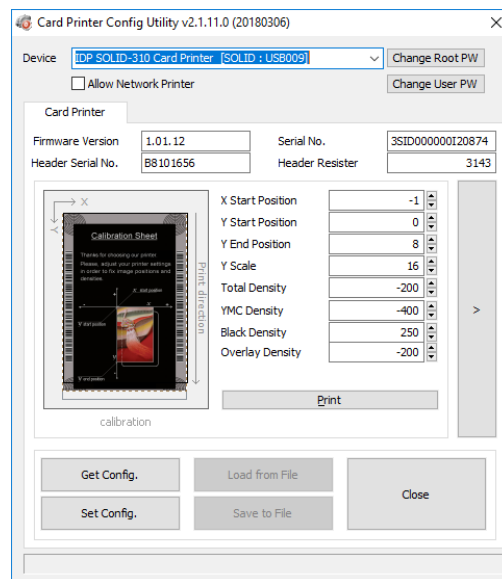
Card Printer Config Utility v2.1.11.0 (20180306)

Device IDP SOLID-310 Card Printer [SOLID : USB009] Change Root PW

Allow Network Printer Change User PW

Card Printer

Firmware Version 1.01.12 Serial No. 3SID000000I20874

Header Serial No. B8101656 Header Resister 3143

X

Y

Calibration Sheet

Thanks for choosing our printer. Please, adjust your printer settings in order to fix image positions and densities.

X start position

Y start position

Y end position

Print direction

calibration

X Start Position -1

Y Start Position 0

Y End Position 8

Y Scale 16

Total Density -200

YMC Density -400

Black Density 250

Overlay Density -200

>

Print

Get Config.

Load from File

Close

Set Config.

Save to File